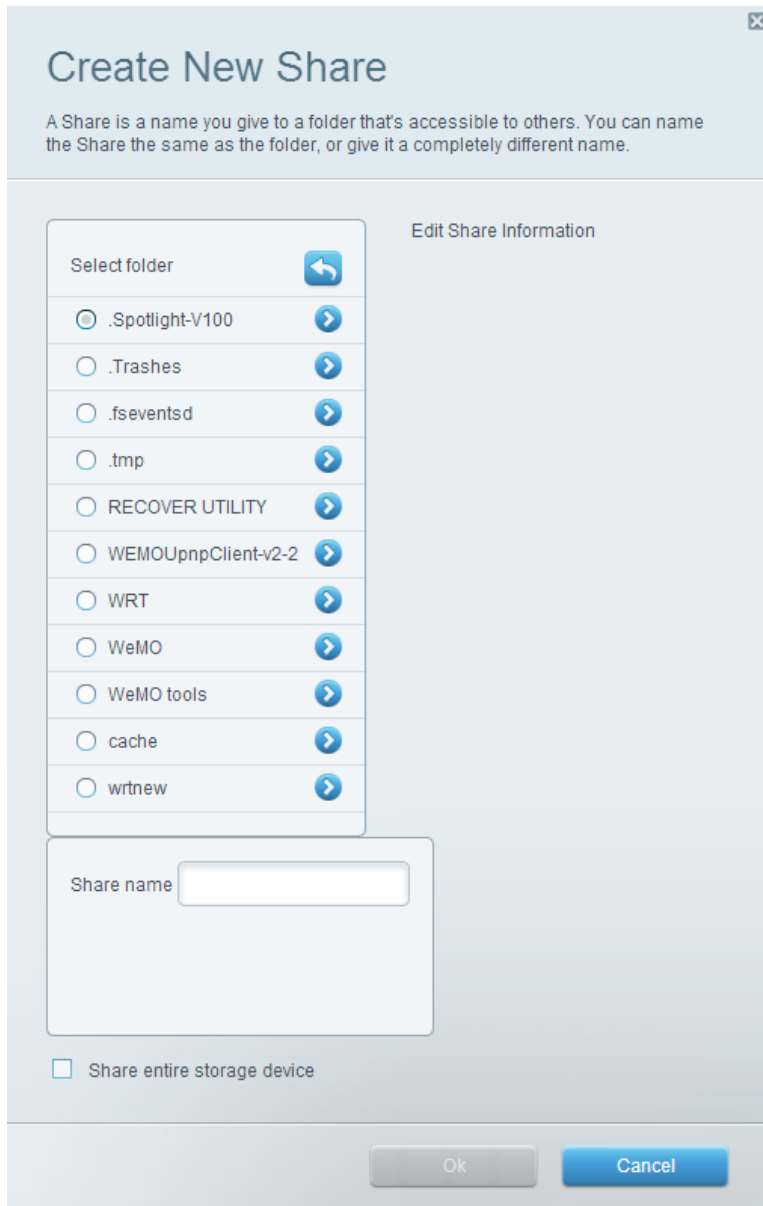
Create New Share

A Share is a name you give to a folder that's accessible to others. You can name the Share the same as the folder, or give it a completely different name.

Select folder

.Spotlight-V100
.Trashes
.fseventsd
.tmp
RECOVER UTILITY
WEMOUpnpClient-v2-2
WRT
WeMO
WeMO tools
cache
wrtnew

Edit Share Information

Share name

Share entire storage device

Ok
Cancel